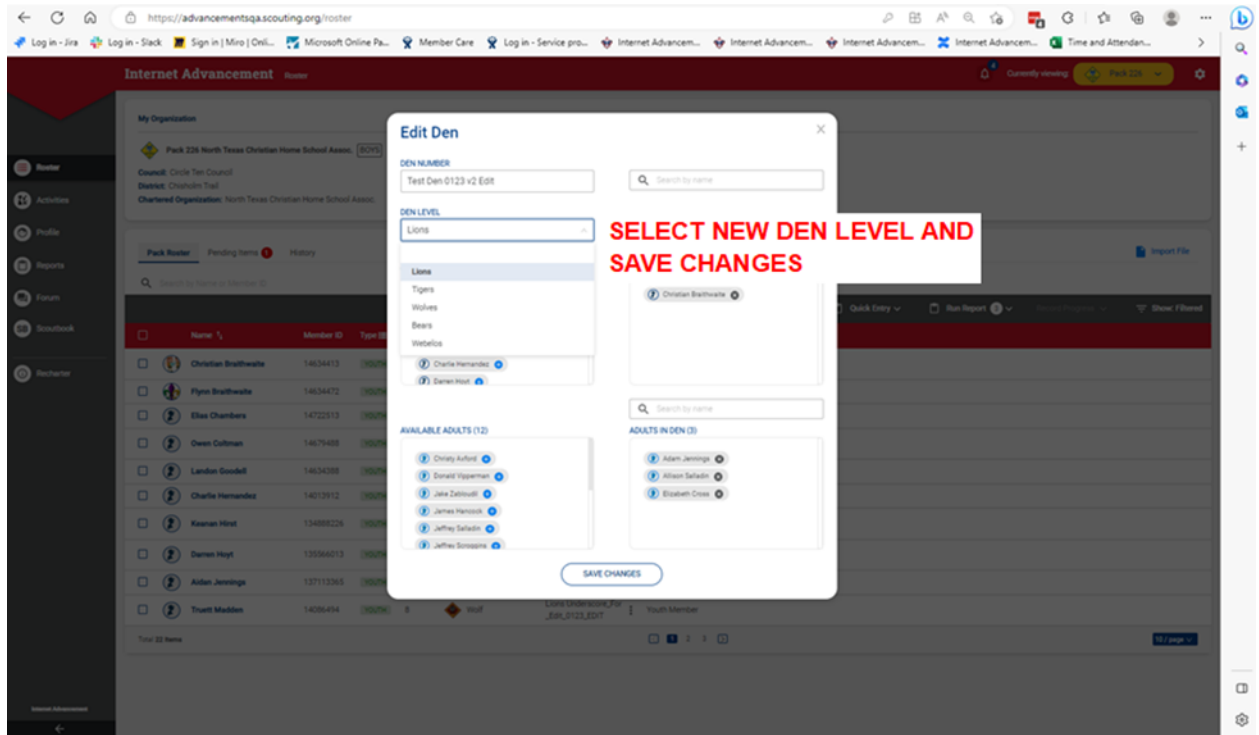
https://advancementsqa.scouting.org/roster

Log in - Jira | Log in - Slack | Sign in | Miro | Onli... | Microsoft Online Pa... | Member Care | Log in - Service pro... | Internet Advancem... | Internet Advancem... | Internet Advancem... | Internet Advancem... | Time and Attendan...

Internet Advancement Roster

Currently viewing: Pack 226

Roster
Activities
Profile
Reports
Forum
Scoutbook
Recharter

My Organization

Pack 226 North Texas Christian Home School Assoc. BOYS

Council: Circle Ten Council
District: Chisholm Trail
Chartered Organization: North Texas Christian Home School Assoc.

Pack Roster | Pending Items 1 | History

Import File

Quick Entry | Run Report | Show: Filtered

| | Name | Member ID | Type |
|---|---|---|---|
| | Christian Braithwaite | 14634413 | YOUTH |
| | Flynn Braithwaite | 14634472 | YOUTH |
| | Elias Chambers | 14722513 | YOUTH |
| | Owen Coltman | 14679488 | YOUTH |
| | Landon Goodell | 14634388 | YOUTH |
| | Charlie Hernandez | 14013912 | YOUTH |
| | Keenan Hirst | 134888226 | YOUTH |
| | Darren Hoyt | 135566013 | YOUTH |
| | Aidan Jennings | 137113365 | YOUTH |
| | Truett Madden | 14086494 | YOUTH | 8 | Wolf | Lions Underscore_For_Edit_0123_EDIT | Youth Member |

Total 22 Items

1 2 3

10 / page

Edit Den

DEN NUMBER
Test Den 0123 v2 Edit

Search by name

DEN LEVEL
Lions

Lions
Tigers
Wolves
Bears
Webelos

Christian Braithwaite

Charlie Hernandez
Darren Hoyt

SELECT NEW DEN LEVEL AND SAVE CHANGES

Search by name

AVAILABLE ADULTS (12)
Christy Axford
Donald Vipperman
Jake Zablouski
James Hancock
Jeffrey Salladin
Jeffrey Scroggins

ADULTS IN DEN (3)
Adam Jennings
Allison Salladin
Elizabeth Cross

SAVE CHANGES

Internet Advancement